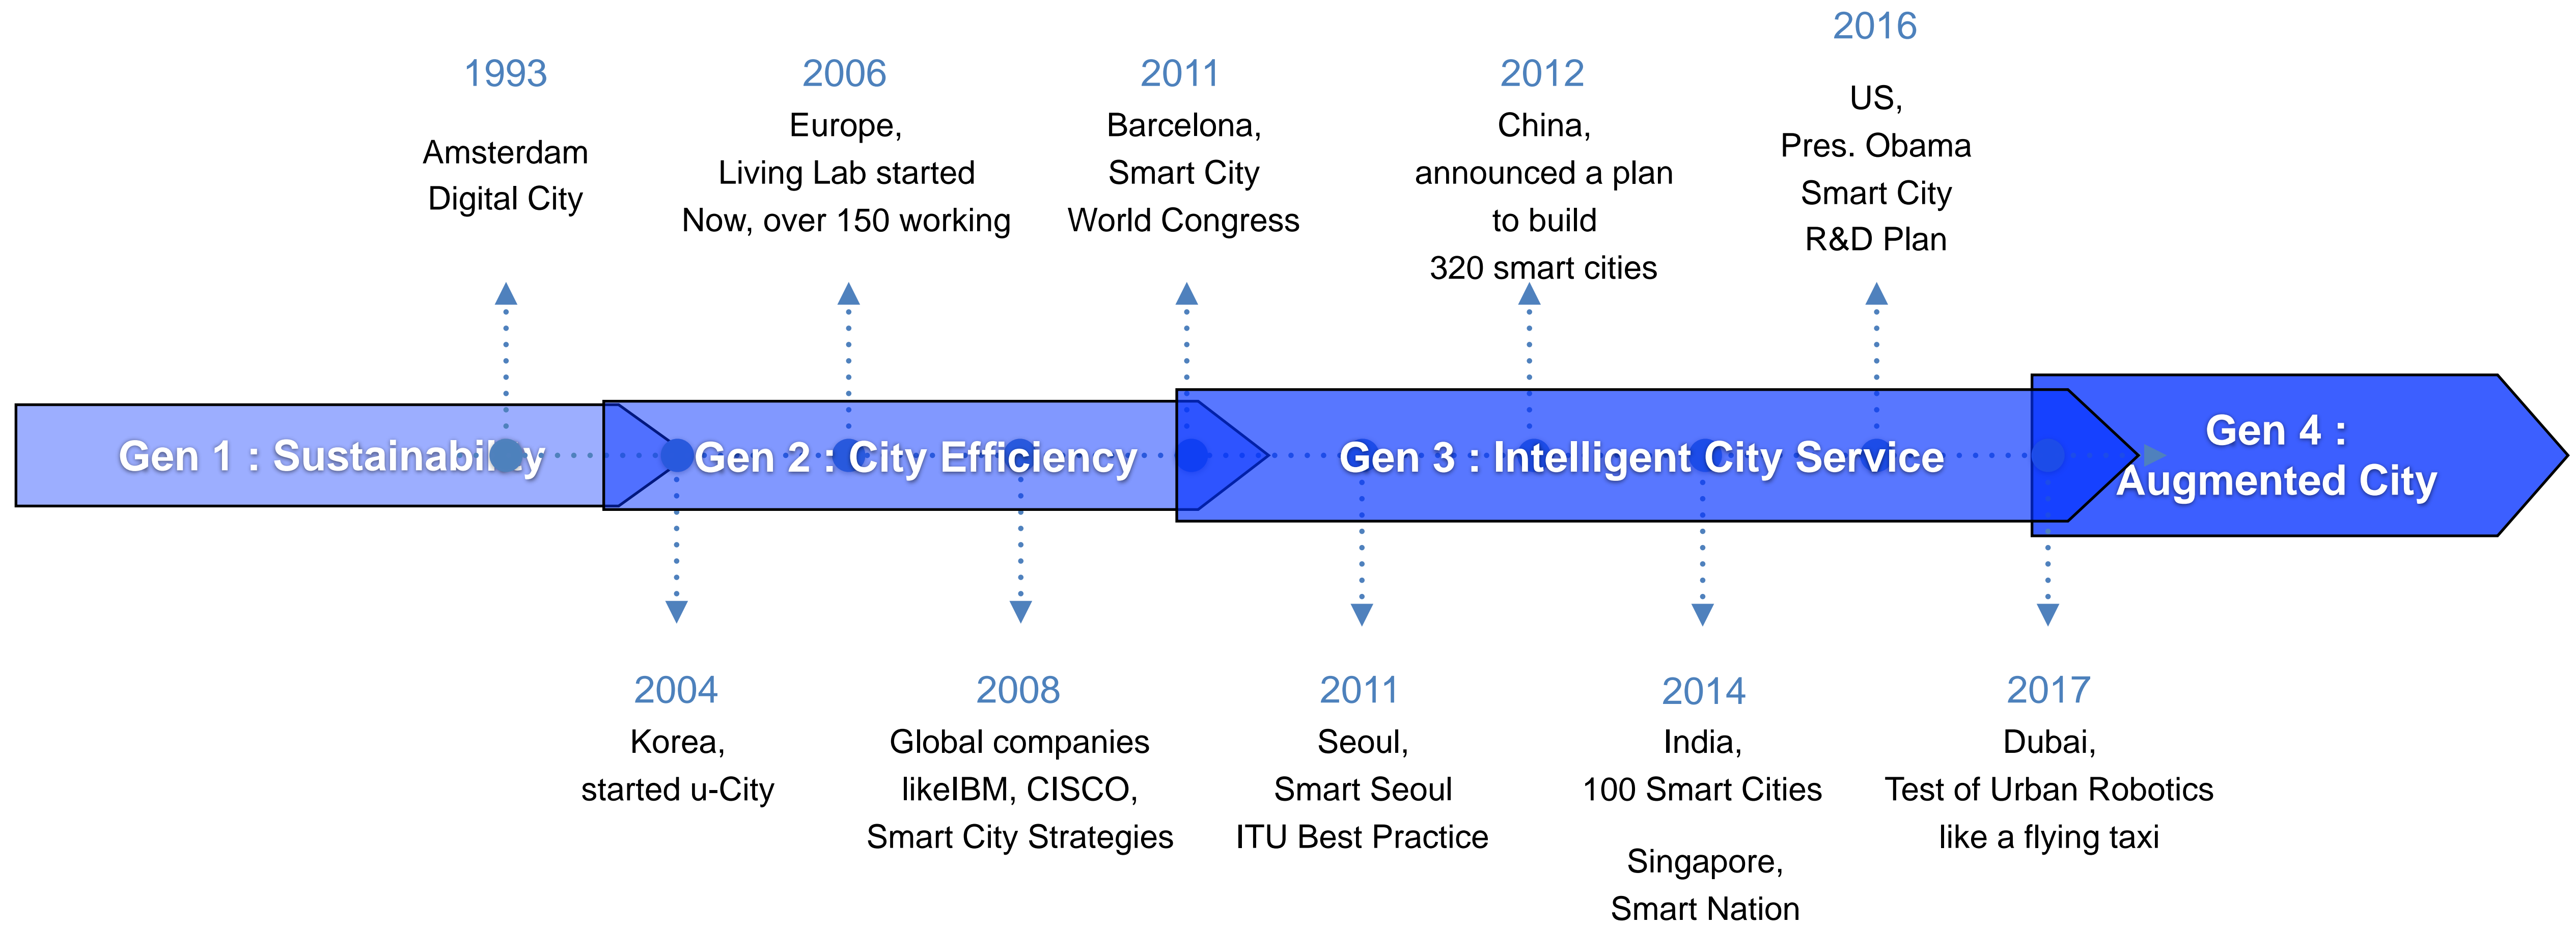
1993
Amsterdam
Digital City

2006
Europe,
Living Lab started
Now, over 150 working

2011
Barcelona,
Smart City
World Congress

2012
China,
announced a plan
to build
320 smart cities

2016
US,
Pres. Obama
Smart City
R&D Plan

Gen 1 : Sustainabi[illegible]y

Gen 2 : City Efficiency

Gen 3 : Intelligent City Service

Gen 4 :
Augmented City

2004
Korea,
started u-City

2008
Global companies
likeIBM, CISCO,
Smart City Strategies

2011
Seoul,
Smart Seoul
ITU Best Practice

2014
India,
100 Smart Cities

Singapore,
Smart Nation

2017
Dubai,
Test of Urban Robotics
like a flying taxi